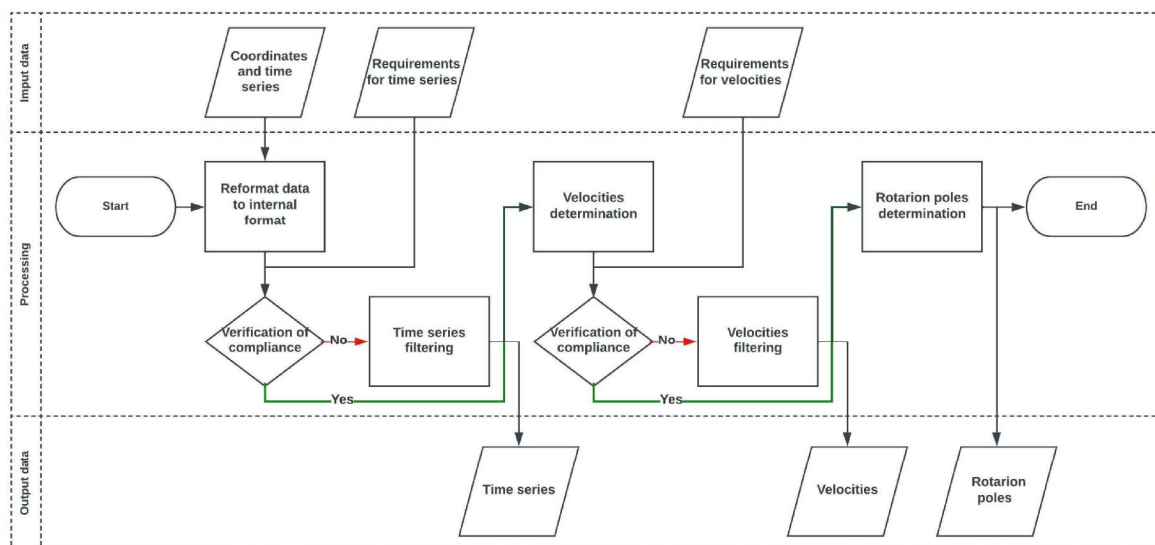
Imput data

Coordinates and time series

Requirements for time series

Requirements for velocities

Processing

Start

Reformat data to internal format

Velocities determination

Rotarion poles determination

End

Verification of compliance

No

Time series filtering

Yes

Verification of compliance

No

Velocities filtering

Yes

Output data

Time series

Velocities

Rotarion poles